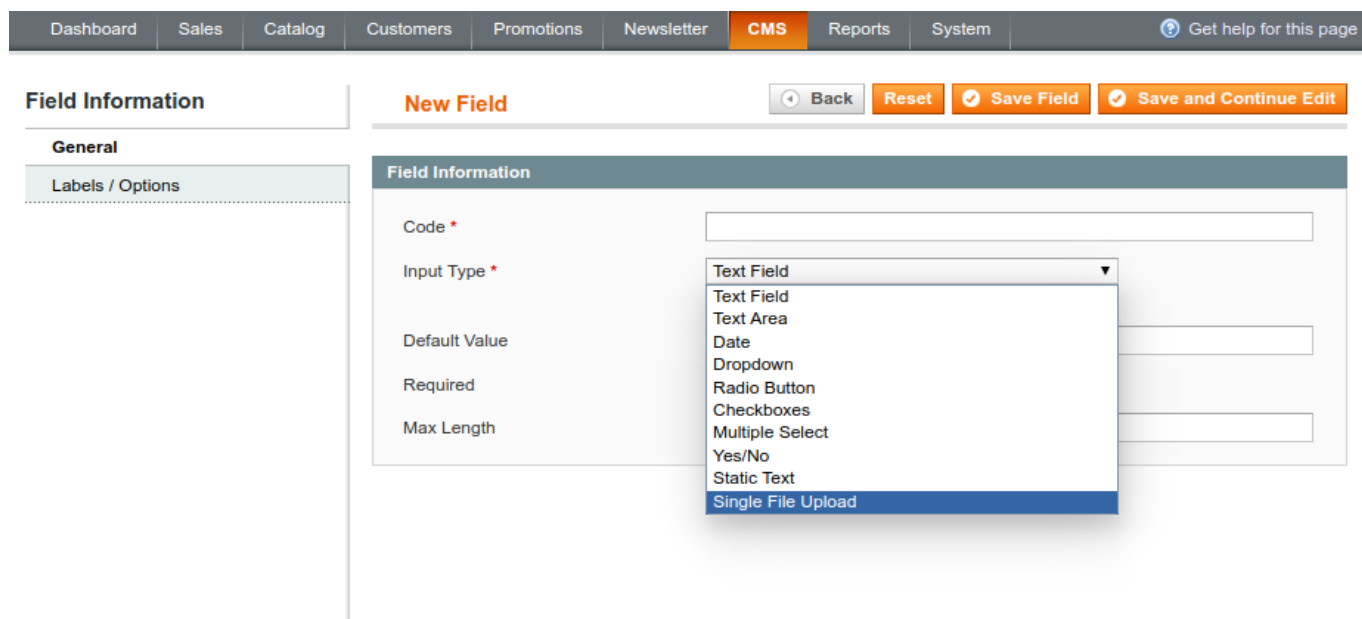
Dashboard Sales Catalog Customers Promotions Newsletter CMS Reports System

Get help for this page

Field Information

General

Labels / Options

New Field

Back Reset Save Field Save and Continue Edit

Field Information

Code *

Input Type *

Text Field

Text Field
Text Area
Date
Dropdown
Radio Button
Checkboxes
Multiple Select
Yes/No
Static Text
Single File Upload

Default Value

Required

Max Length